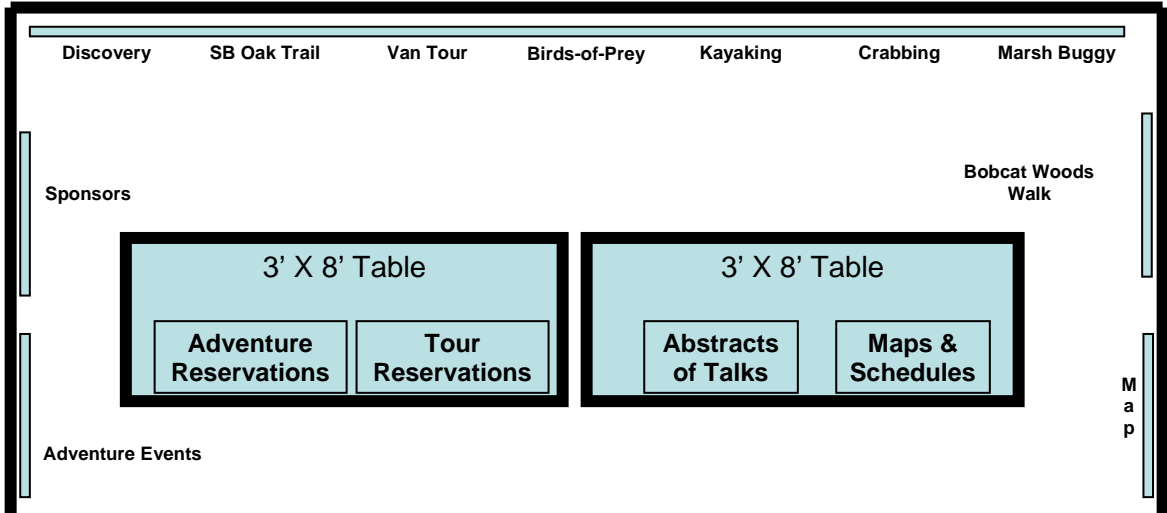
Discovery SB Oak Trail Van Tour Birds-of-Prey Kayaking Crabbing Marsh Buggy

Sponsors

Bobcat Woods Walk

3' X 8' Table

Adventure Reservations

Tour Reservations

3' X 8' Table

Abstracts of Talks

Maps & Schedules

M
a
p

Adventure Events